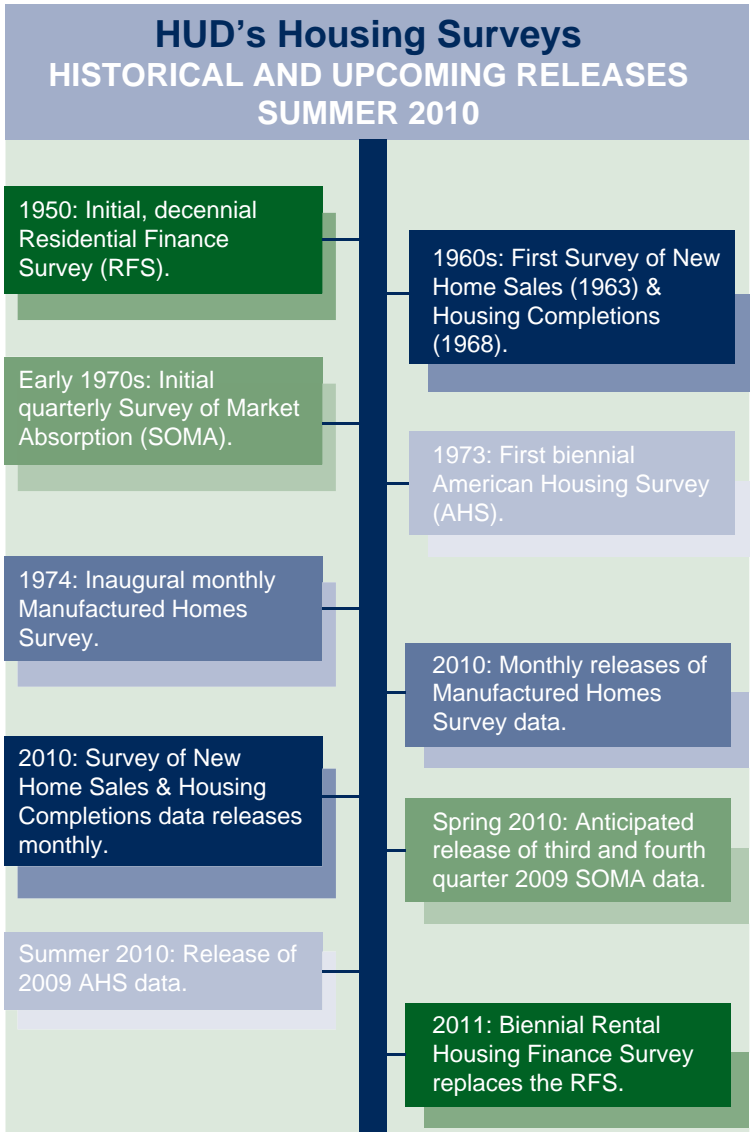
HUD's Housing Surveys
HISTORICAL AND UPCOMING RELEASES
SUMMER 2010

1950: Initial, decennial Residential Finance Survey (RFS).

1960s: First Survey of New Home Sales (1963) & Housing Completions (1968).

Early 1970s: Initial quarterly Survey of Market Absorption (SOMA).

1973: First biennial American Housing Survey (AHS).

1974: Inaugural monthly Manufactured Homes Survey.

2010: Monthly releases of Manufactured Homes Survey data.

2010: Survey of New Home Sales & Housing Completions data releases monthly.

Spring 2010: Anticipated release of third and fourth quarter 2009 SOMA data.

Summer 2010: Release of 2009 AHS data.

2011: Biennial Rental Housing Finance Survey replaces the RFS.